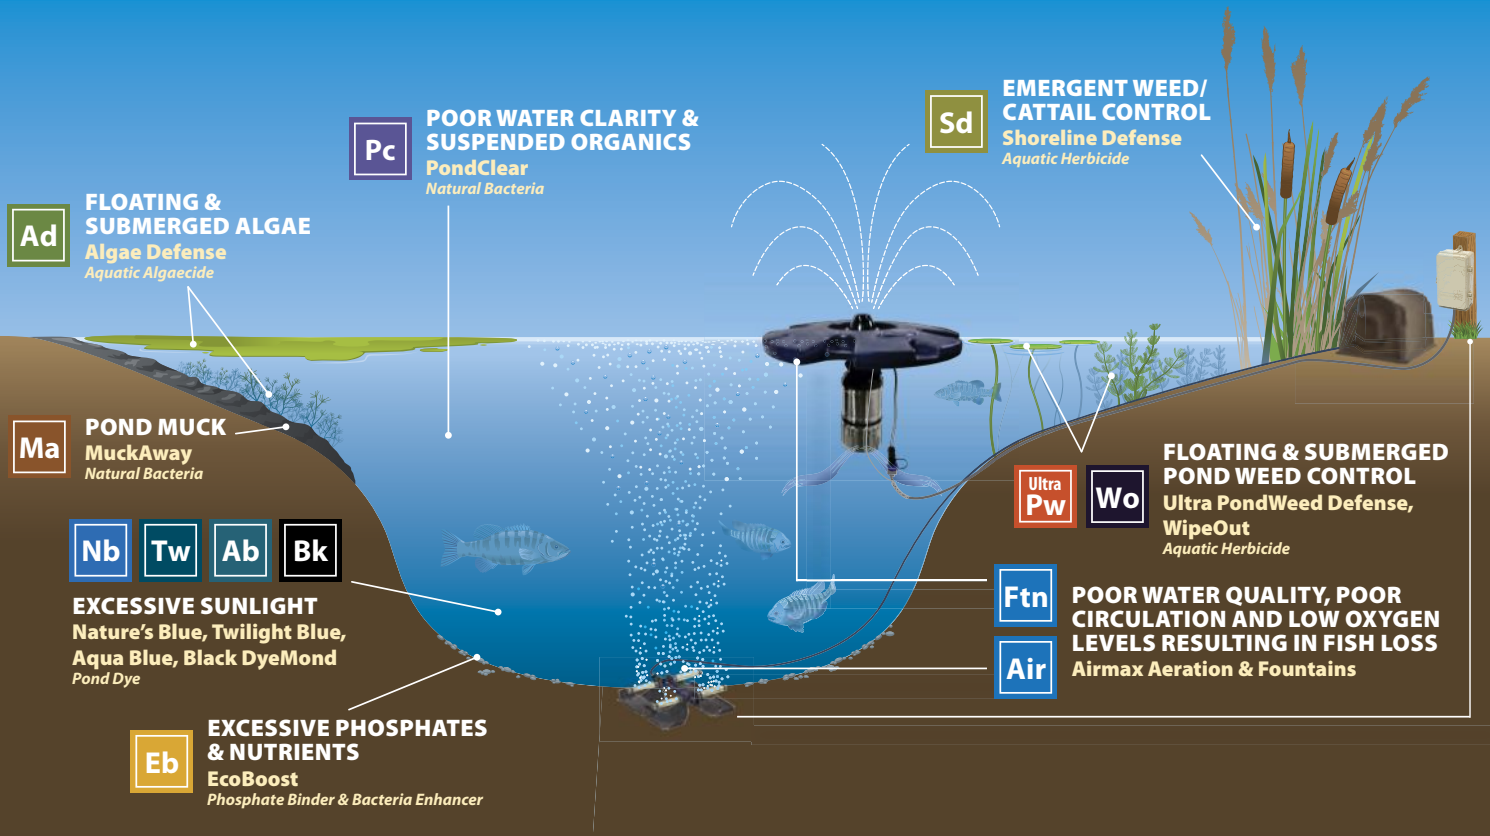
Pc
POOR WATER CLARITY & SUSPENDED ORGANICS
PondClear
Natural Bacteria

Sd
EMERGENT WEED/ CATTAIL CONTROL
Shoreline Defense
Aquatic Herbicide

Ad
FLOATING & SUBMERGED ALGAE
Algae Defense
Aquatic Algaecide

Ma
POND MUCK
MuckAway
Natural Bacteria

Ultra Pw
Wo
FLOATING & SUBMERGED POND WEED CONTROL
Ultra PondWeed Defense, WipeOut
Aquatic Herbicide

Nb
Tw
Ab
Bk
EXCESSIVE SUNLIGHT
Nature's Blue, Twilight Blue, Aqua Blue, Black DyeMond
Pond Dye

Ftn
Air
POOR WATER QUALITY, POOR CIRCULATION AND LOW OXYGEN LEVELS RESULTING IN FISH LOSS
Airmax Aeration & Fountains

Eb
EXCESSIVE PHOSPHATES & NUTRIENTS
EcoBoost
Phosphate Binder & Bacteria Enhancer